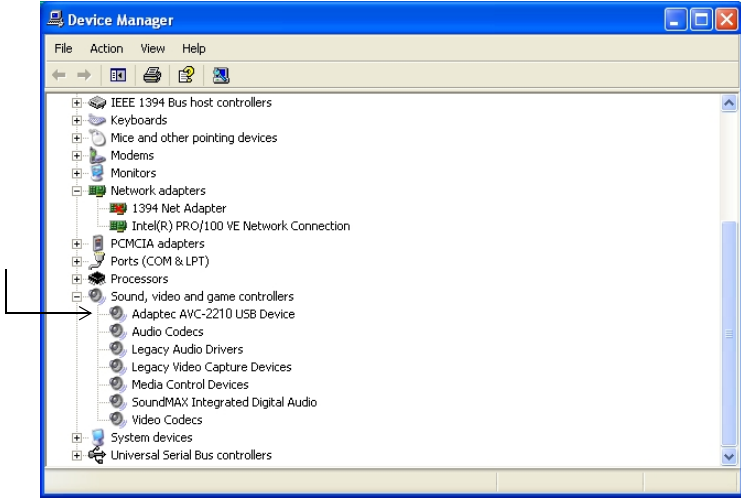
Device Manager

File Action View Help

IEEE 1394 Bus host controllers
Keyboards
Mice and other pointing devices
Modems
Monitors
Network adapters
1394 Net Adapter
Intel(R) PRO/100 VE Network Connection
PCMCIA adapters
Ports (COM & LPT)
Processors
Sound, video and game controllers
Adaptec AVC-2210 USB Device
Audio Codecs
Legacy Audio Drivers
Legacy Video Capture Devices
Media Control Devices
SoundMAX Integrated Digital Audio
Video Codecs
System devices
Universal Serial Bus controllers